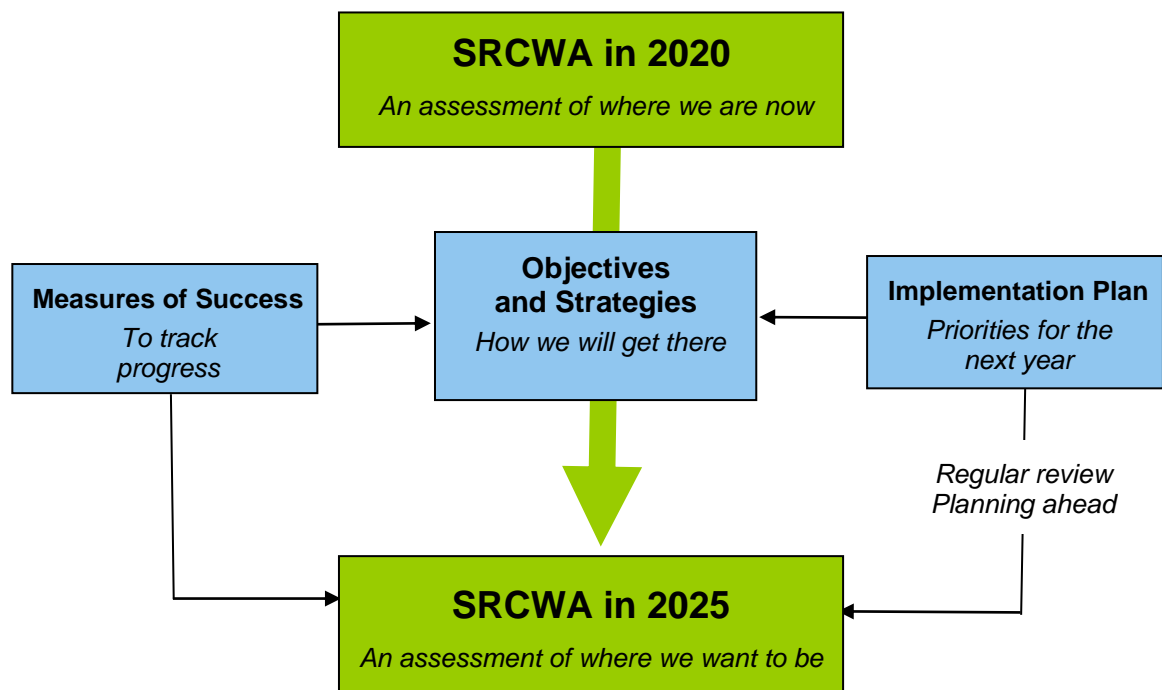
SRCWA in 2020

An assessment of where we are now

Measures of Success

To track progress

Objectives and Strategies

How we will get there

Implementation Plan

Priorities for the next year

Regular review
Planning ahead

SRCWA in 2025

An assessment of where we want to be